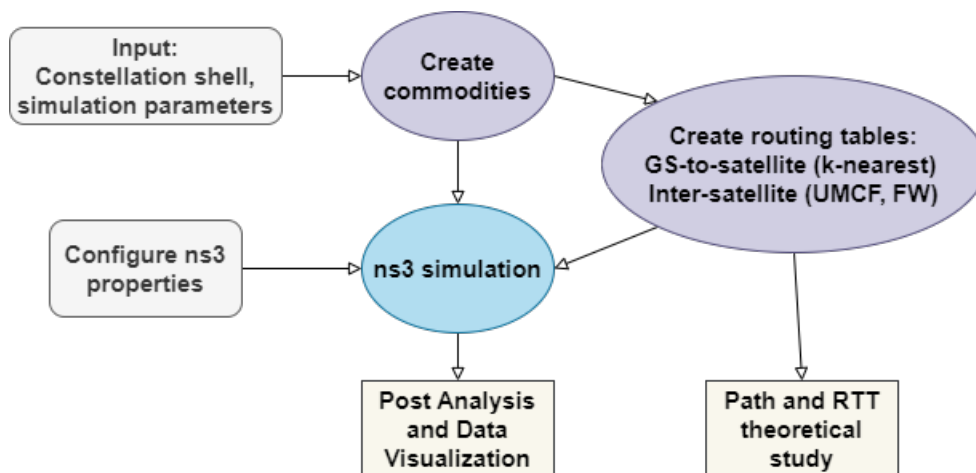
Input:
Constellation shell,
simulation parameters

Create
commodities

Create routing tables:
GS-to-satellite (k-nearest)
Inter-satellite (UMCF, FW)

Configure ns3
properties

ns3 simulation

Post Analysis
and Data
Visualization

Path and RTT
theoretical
study